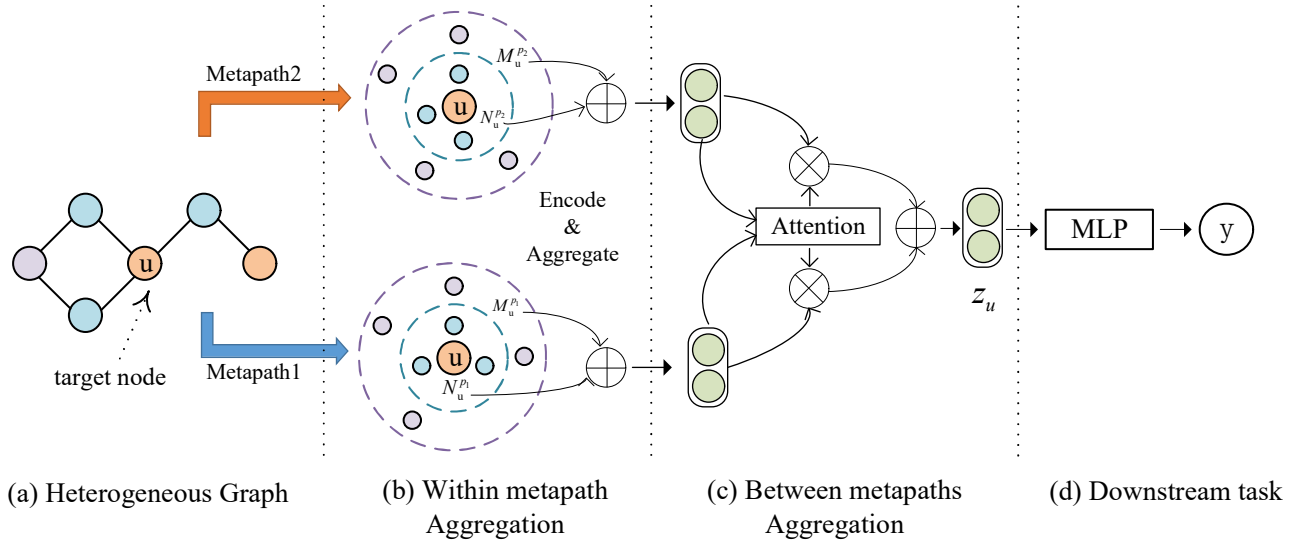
Metapath2

$M_u^{p_2}$

u

$N_u^{p_2}$

u

u

target node

Metapath1

Encode & Aggregate

$M_u^{p_1}$

u

$N_u^{p_1}$

Attention

$z_u$

MLP

y

(a) Heterogeneous Graph

(b) Within metapath Aggregation

(c) Between metapaths Aggregation

(d) Downstream task